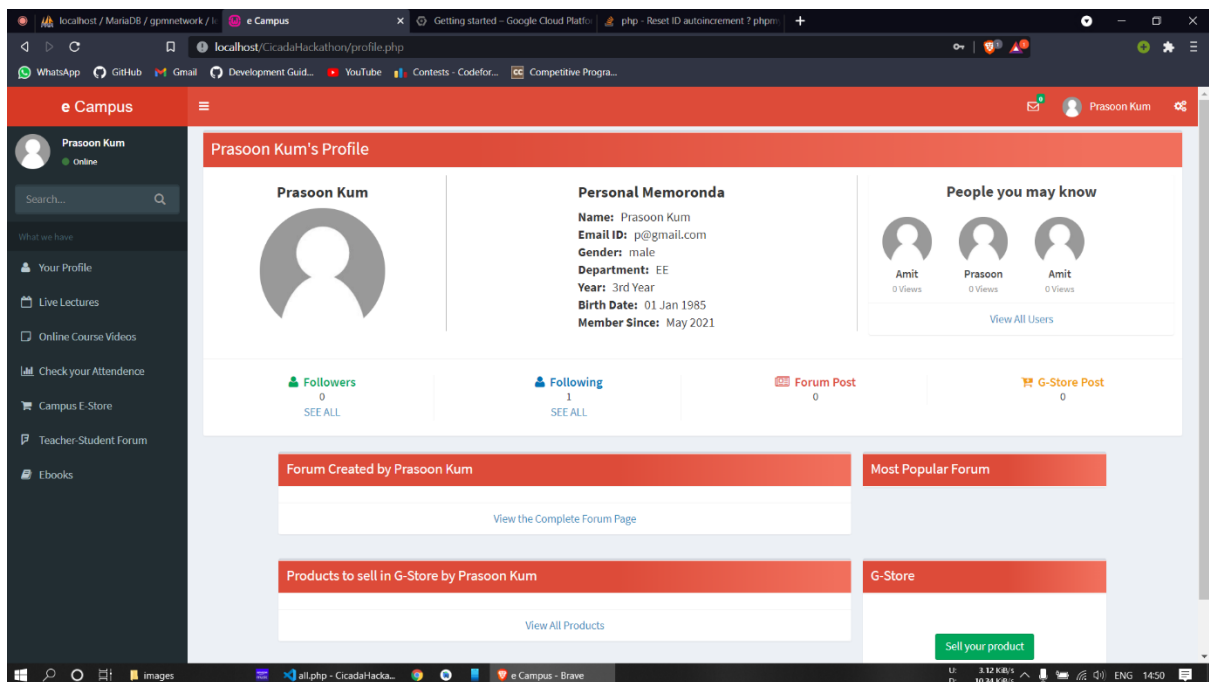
localhost / MariaDB / gpmnetwork / lo | e Campus | Getting started – Google Cloud Platfor | php - Reset ID autoincrement ? phpm | +

localhost/CicadaHackathon/profile.php

WhatsApp GitHub Gmail Development Guid... YouTube Contests - Codefor... Competitive Progra...

e Campus

Prasoon Kum

Prasoon Kum
Online

Search...

What we have

Your Profile
Live Lectures
Online Course Videos
Check your Attendence
Campus E-Store
Teacher-Student Forum
Ebooks

Prasoon Kum's Profile

Prasoon Kum

Personal Memoronda
Name: Prasoon Kum
Email ID: p@gmail.com
Gender: male
Department: EE
Year: 3rd Year
Birth Date: 01 Jan 1985
Member Since: May 2021

People you may know
Amit 0 Views
Prasoon 0 Views
Amit 0 Views
View All Users

Followers 0 SEE ALL
Following 1 SEE ALL
Forum Post 0
G-Store Post 0

Forum Created by Prasoon Kum
View the Complete Forum Page

Most Popular Forum

Products to sell in G-Store by Prasoon Kum
View All Products

G-Store
Sell your product

images all.php - CicadaHacka... e Campus - Brave ENG 14:50